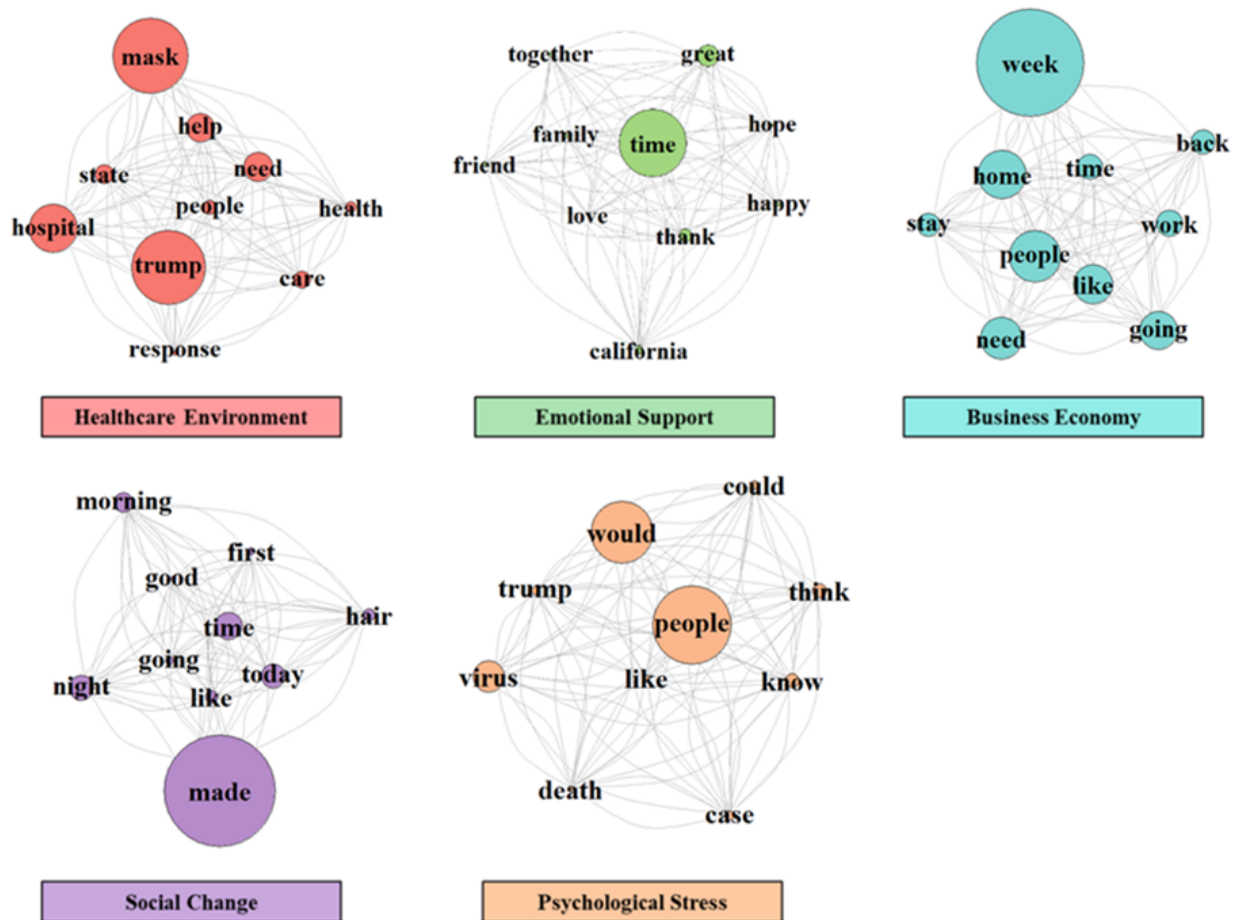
mask
help
state
need
people
health
hospital
trump
care
response

Healthcare Environment

together
great
family
hope
friend
time
love
happy
thank
california

Emotional Support

week
back
home
time
stay
work
people
like
need
going

Business Economy

morning
first
good
hair
time
going
today
night
like
made

Social Change

could
would
trump
think
people
virus
like
know
death
case

Psychological Stress